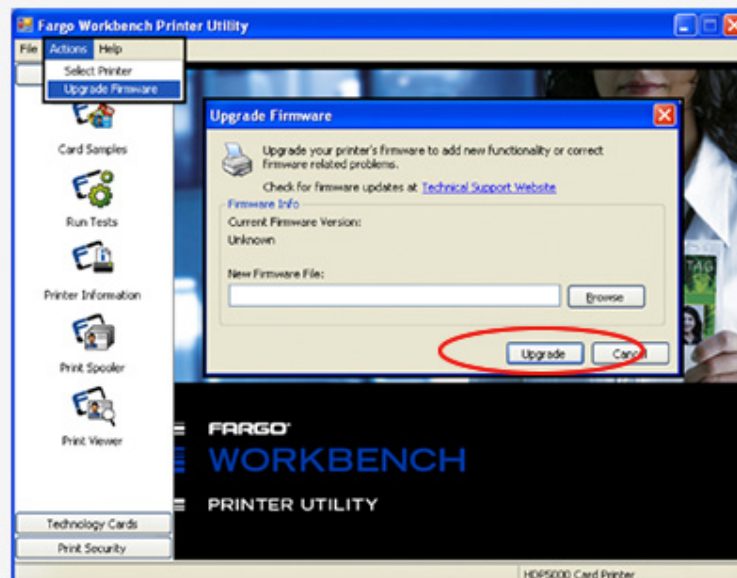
Fargo Workbench Printer Utility

File Actions Help

Select Printer
Upgrade Firmware

Card Samples

Run Tests

Printer Information

Print Spooler

Print Viewer

Technology Cards

Print Security

Upgrade Firmware

Upgrade your printer's firmware to add new functionality or correct firmware related problems.

Check for firmware updates at Technical Support Website

Firmware Info

Current Firmware Version:

Unknown

New Firmware File:

Browse

Upgrade

Cancel

TAG

FARGO

WORKBENCH

PRINTER UTILITY

HDP5000 Card Printer